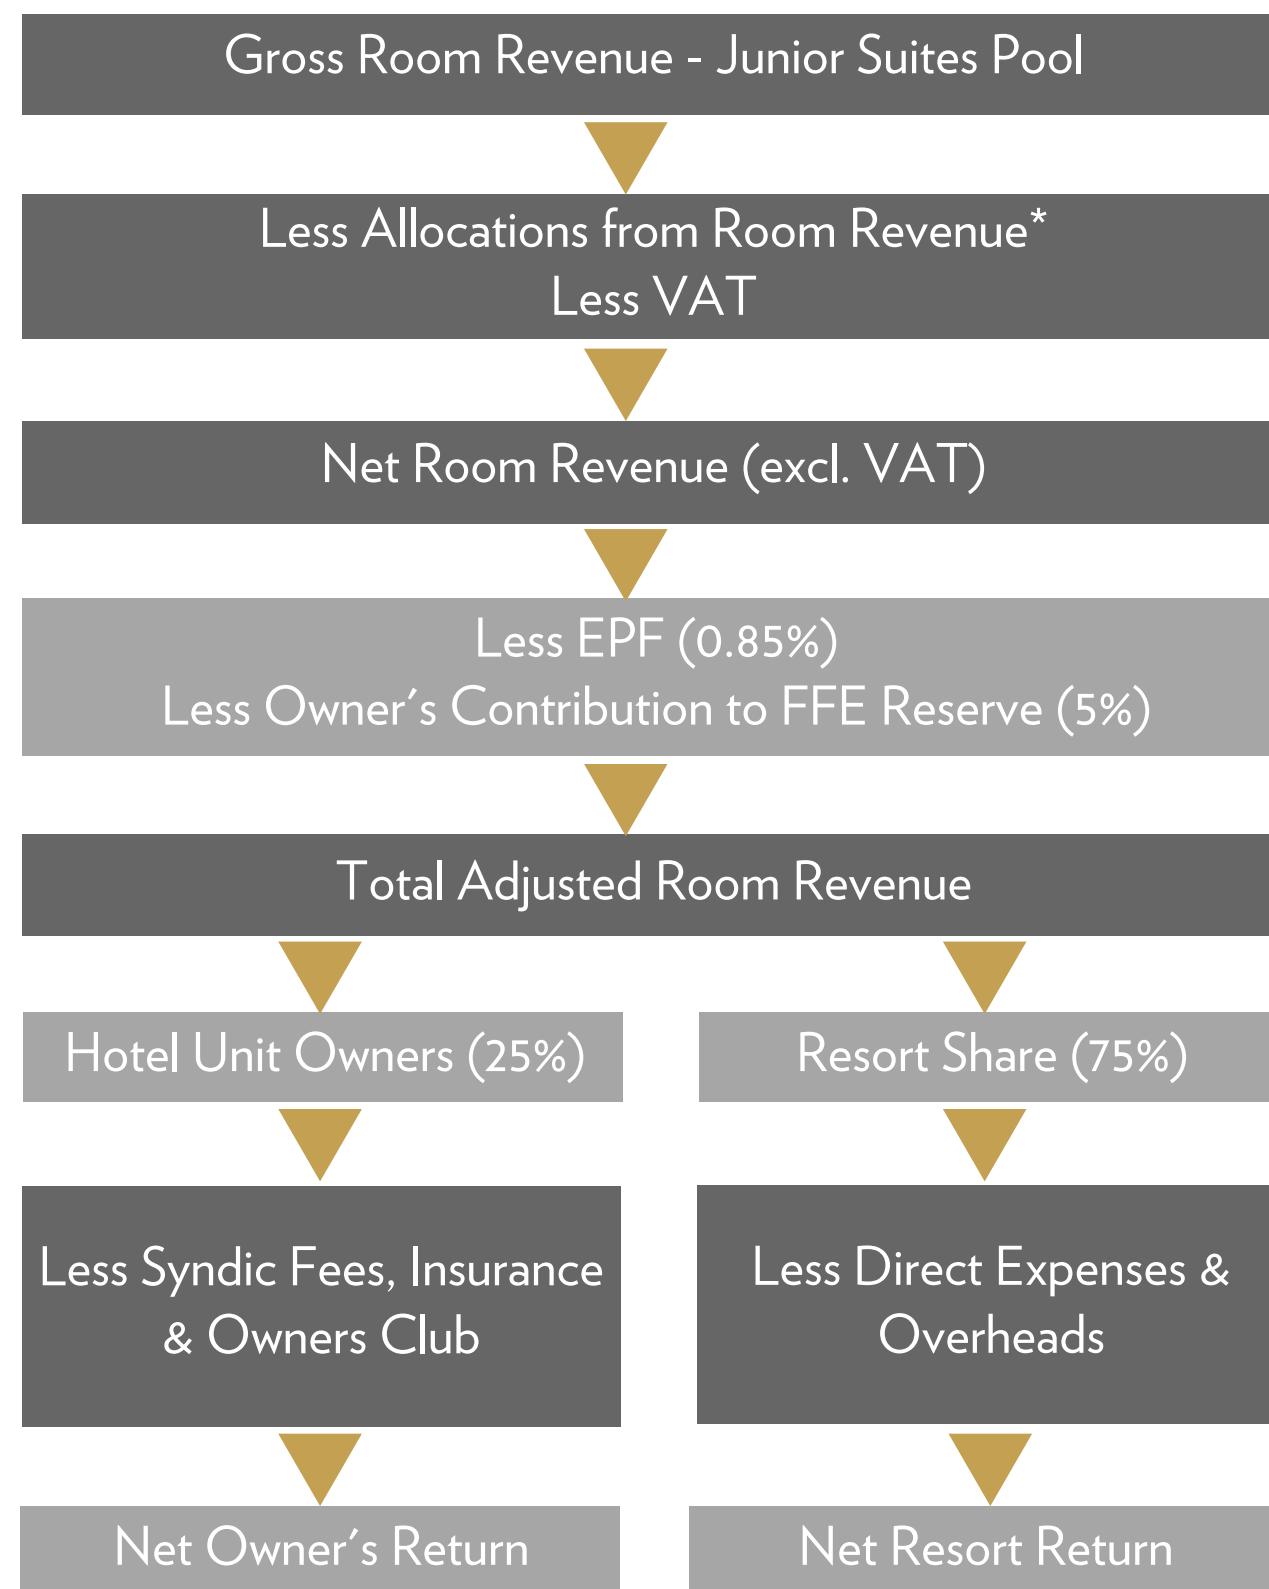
Gross Room Revenue - Junior Suites Pool

Less Allocations from Room Revenue*
Less VAT

Net Room Revenue (excl. VAT)

Less EPF (0.85%)
Less Owner´s Contribution to FFE Reserve (5%)

Total Adjusted Room Revenue

Hotel Unit Owners (25%)

Less Syndic Fees, Insurance & Owners Club

Net Owner´s Return

Resort Share (75%)

Less Direct Expenses & Overheads

Net Resort Return